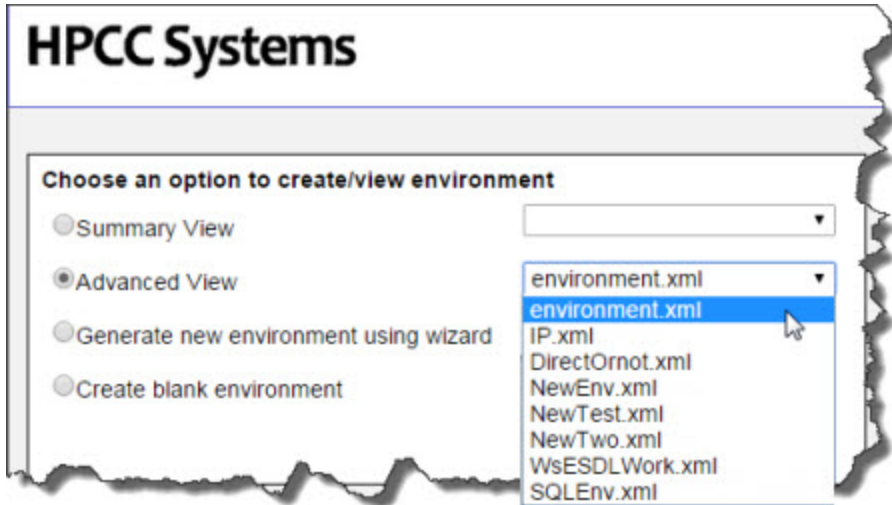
HPCC Systems

Choose an option to create/view environment

Summary View

Advanced View

environment.xml

environment.xml
IP.xml
DirectOrnot.xml
NewEnv.xml
NewTest.xml
NewTwo.xml
WsESDLWork.xml
SQLEnv.xml

Generate new environment using wizard

Create blank environment